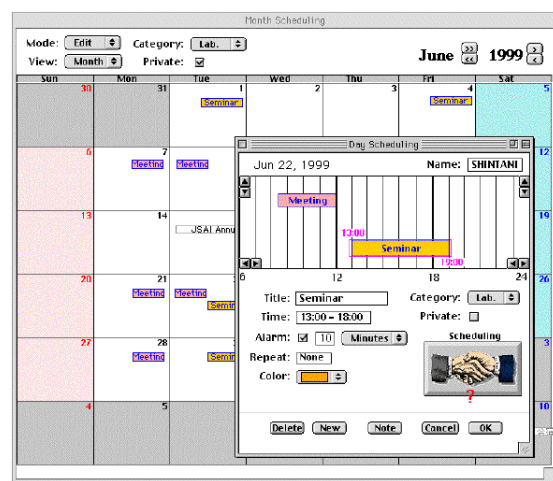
Month Scheduling

Mode: Edit
Category: Lab.
View: Month
Private: ☑

June 1999

| Sun | Mon | Tue | Wed | Thu | Fri | Sat |
|---|---|---|---|---|---|---|
| 30 | 31 | 1 Seminar | 2 | 3 | 4 Seminar | 5 |
| 6 | 7 Meeting | Meeting | | | | 12 |
| 13 | 14 | JSAI Annu | | | | 19 |
| 20 | 21 Meeting | Meeting Semin | | | | 26 |
| 27 | 28 Meeting | Semin | | | | 3 |
| 4 | 5 | | | | | 10 |

Day Scheduling

Jun 22, 1999
Name: SHINTANI

Meeting
13:00
Seminar
18:00

6 12 18 24

Title: Seminar
Category: Lab.
Time: 13:00 - 18:00
Private: ☐
Alarm: ☑ 10 Minutes
Scheduling
Repeat: None
Color:
?

Delete New Note Cancel OK